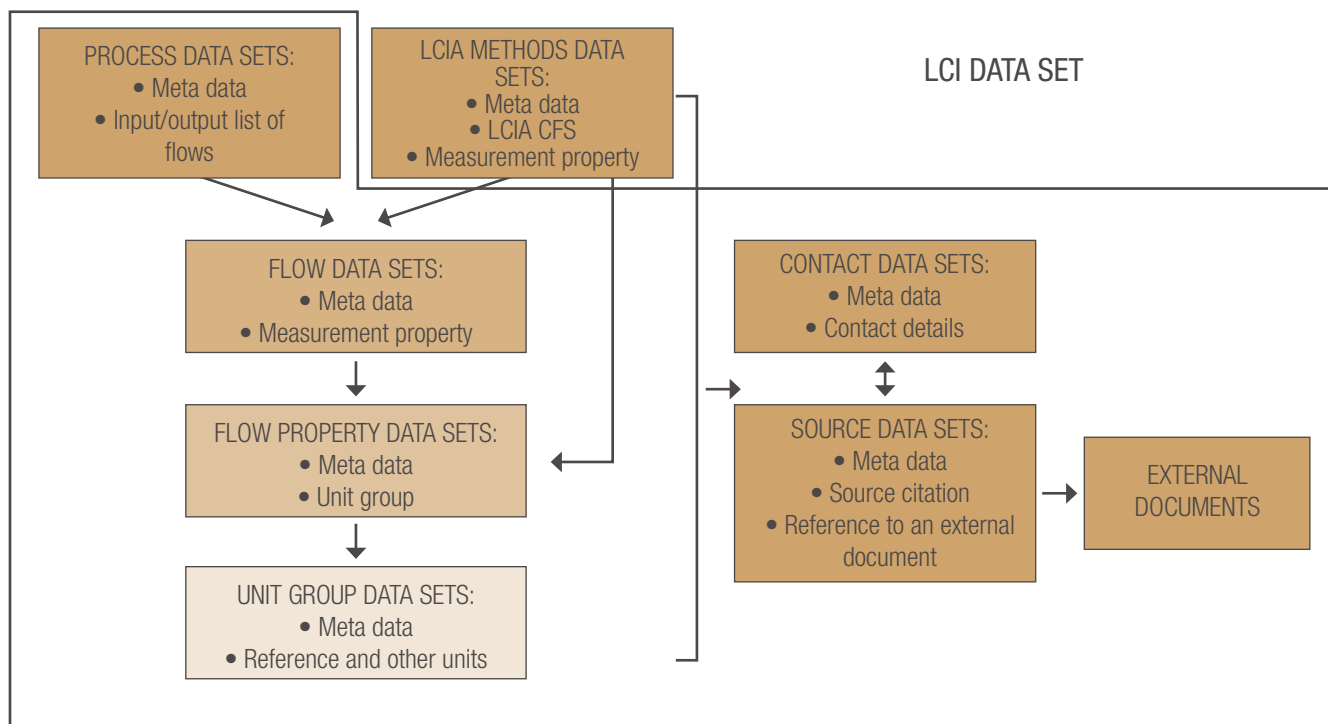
PROCESS DATA SETS:
• Meta data
• Input/output list of flows

LCIA METHODS DATA SETS:
• Meta data
• LCIA CFS
• Measurement property

LCI DATA SET

FLOW DATA SETS:
• Meta data
• Measurement property

FLOW PROPERTY DATA SETS:
• Meta data
• Unit group

UNIT GROUP DATA SETS:
• Meta data
• Reference and other units

CONTACT DATA SETS:
• Meta data
• Contact details

SOURCE DATA SETS:
• Meta data
• Source citation
• Reference to an external document

EXTERNAL DOCUMENTS